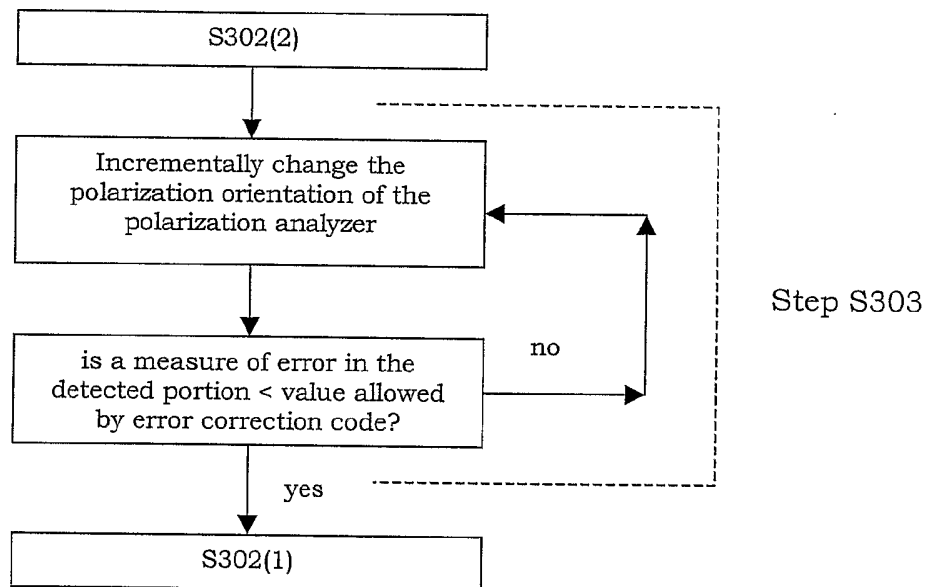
S302(2)

Incrementally change the polarization orientation of the polarization analyzer

Step S303

is a measure of error in the detected portion < value allowed by error correction code?

no

yes

S302(1)